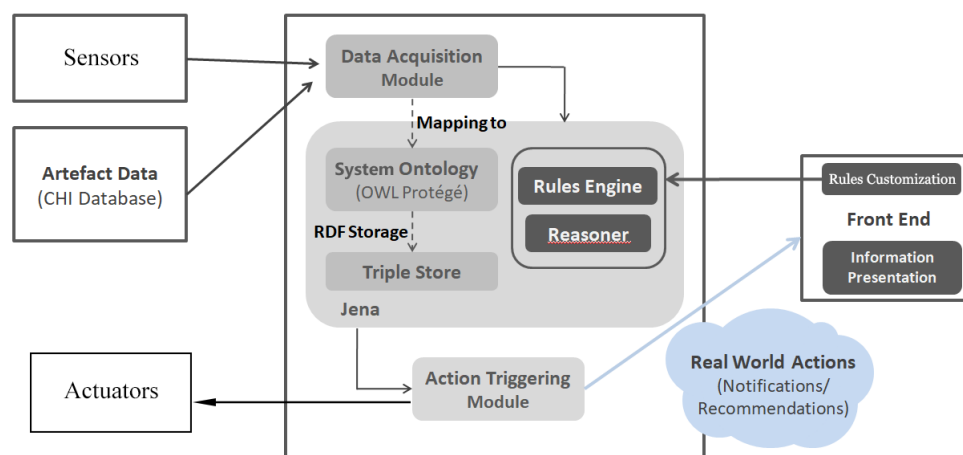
Sensors

Artefact Data
(CHI Database)

Data Acquisition
Module

Mapping to

System Ontology
(OWL Protégé)

RDF Storage

Triple Store

Jena

Rules Engine

Reasoner

Rules Customization

Front End

Information
Presentation

Actuators

Action Triggering
Module

Real World Actions
(Notifications/
Recommendations)